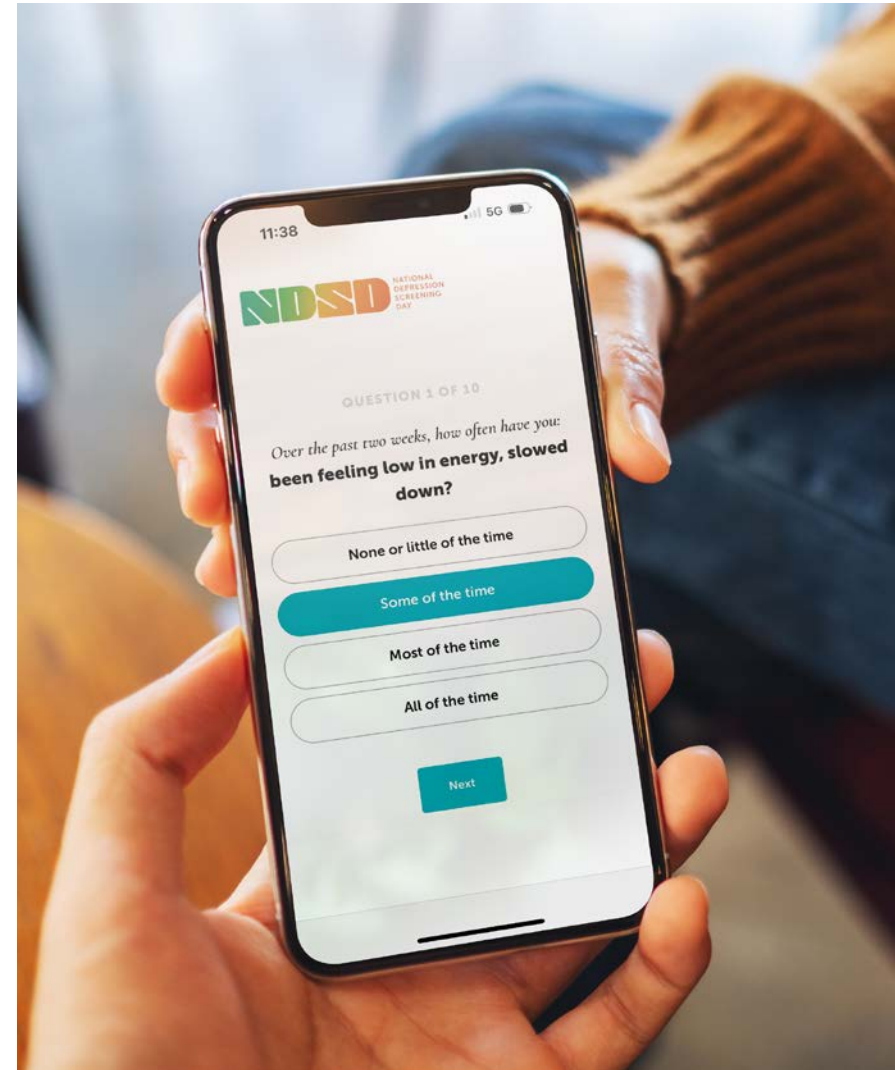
11:38

5G

NDSD NATIONAL DEPRESSION SCREENING DAY

QUESTION 1 OF 10

Over the past two weeks, how often have you:

been feeling low in energy, slowed down?

None or little of the time

Some of the time

Most of the time

All of the time

Next